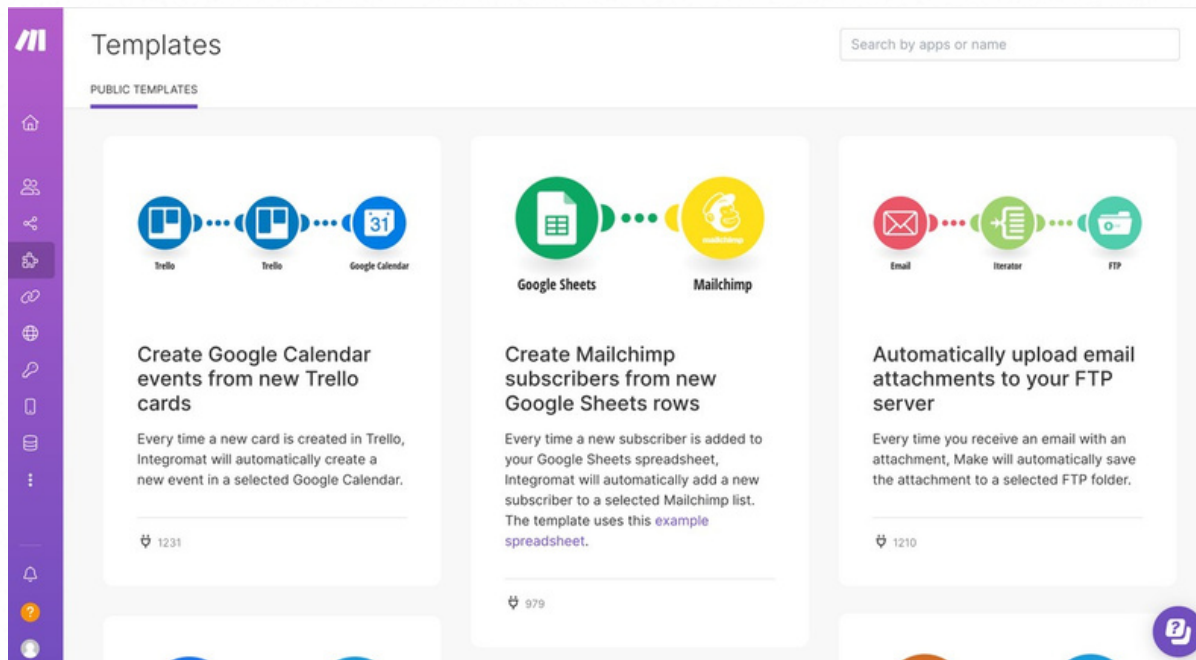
Templates

Search by apps or name

PUBLIC TEMPLATES

Trello
Trello
Google Calendar

Create Google Calendar events from new Trello cards

Every time a new card is created in Trello, Integromat will automatically create a new event in a selected Google Calendar.

1231

Google Sheets
mailchimp
Mailchimp

Create Mailchimp subscribers from new Google Sheets rows

Every time a new subscriber is added to your Google Sheets spreadsheet, Integromat will automatically add a new subscriber to a selected Mailchimp list. The template uses this example spreadsheet.

979

Email
Iterator
FTP

Automatically upload email attachments to your FTP server

Every time you receive an email with an attachment, Make will automatically save the attachment to a selected FTP folder.

1210